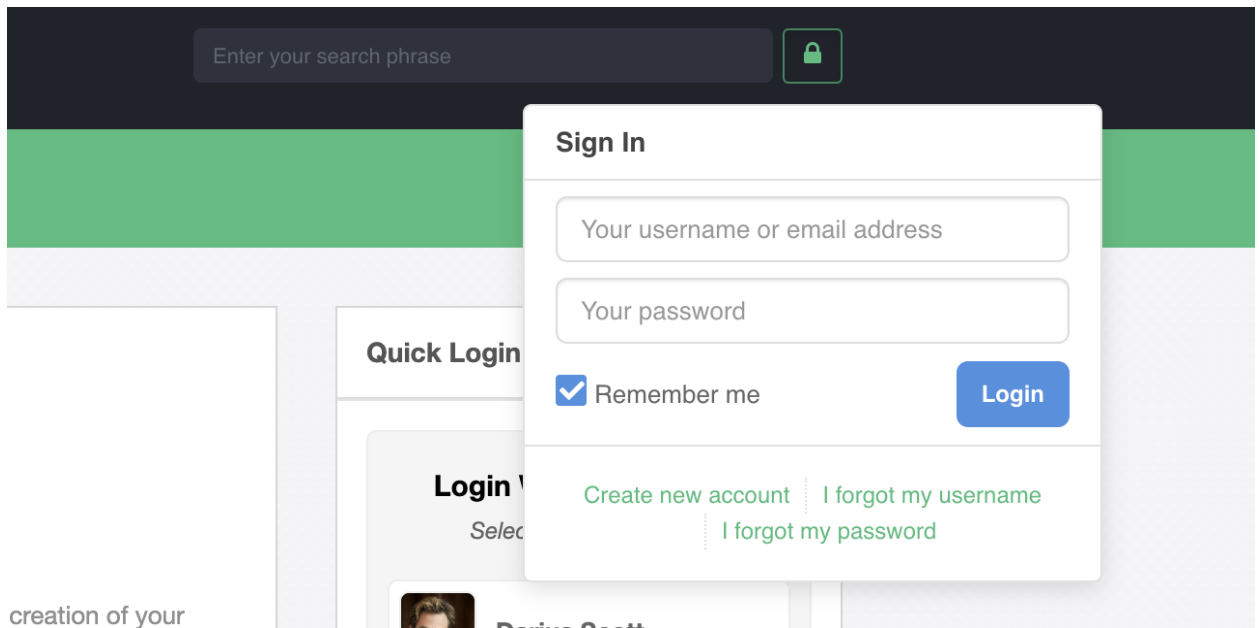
Enter your search phrase

Sign In

Your username or email address

Your password

Remember me

Login

Create new account | I forgot my username | I forgot my password

Quick Login

Login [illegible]

Selec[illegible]

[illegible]

creation of your